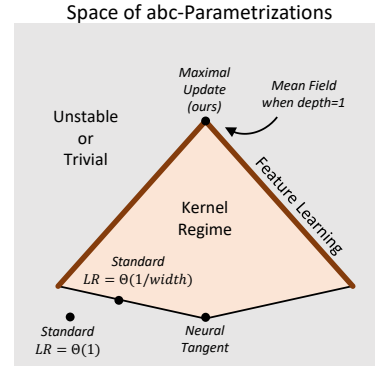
Space of abc-Parametrizations

Maximal Update (ours)

Mean Field when depth=1

Unstable or Trivial

Feature Learning

Kernel Regime

Standard $LR = \Theta(1/width)$

Standard $LR = \Theta(1)$

Neural Tangent